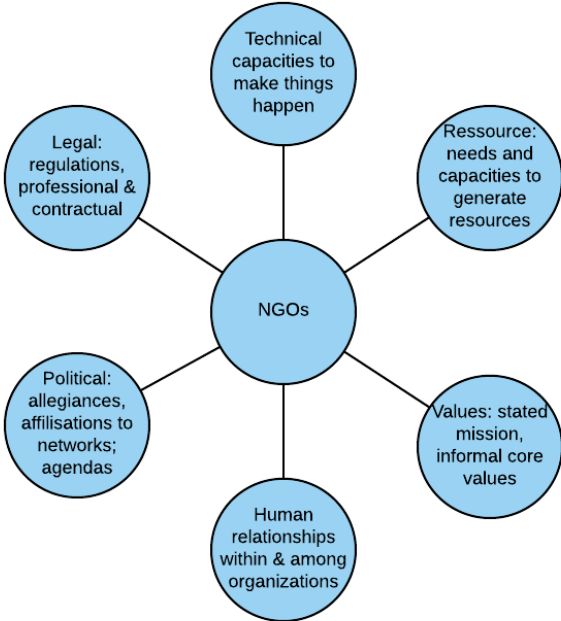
Technical capacities to make things happen

Legal: regulations, professional & contractual

Ressource: needs and capacities to generate resources

NGOs

Political: allegiances, affilisations to networks; agendas

Values: stated mission, informal core values

Human relationships within & among organizations